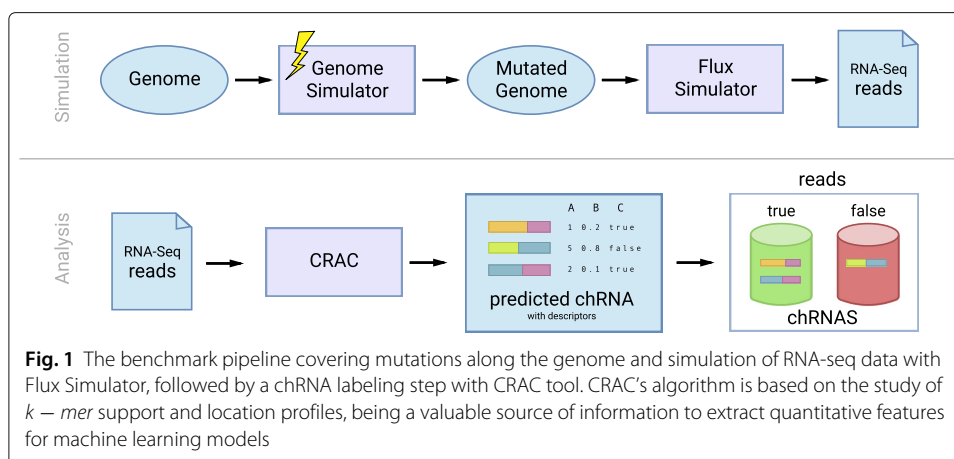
Simulation

Genome

Genome Simulator

Mutated Genome

Flux Simulator

RNA-Seq reads

Analysis

RNA-Seq reads

CRAC

| A | B | C |
|---|---|---|
| 1 | 0.2 | true |
| 5 | 0.8 | false |
| 2 | 0.1 | true |

predicted chRNA
with descriptors

reads
true
false
chRNAS

**Fig. 1** The benchmark pipeline covering mutations along the genome and simulation of RNA-seq data with Flux Simulator, followed by a chRNA labeling step with CRAC tool. CRAC's algorithm is based on the study of $k-mer$ support and location profiles, being a valuable source of information to extract quantitative features for machine learning models